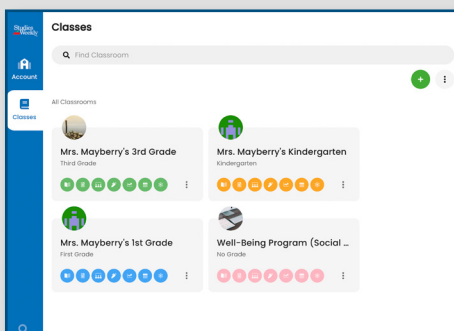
Studies Weekly

Account

Classes

Classes

Find Classroom

+

All Classrooms

Mrs. Mayberry's 3rd Grade
Third Grade

Mrs. Mayberry's Kindergarten
Kindergarten

Mrs. Mayberry's 1st Grade
First Grade

Well-Being Program (Social ...
No Grade